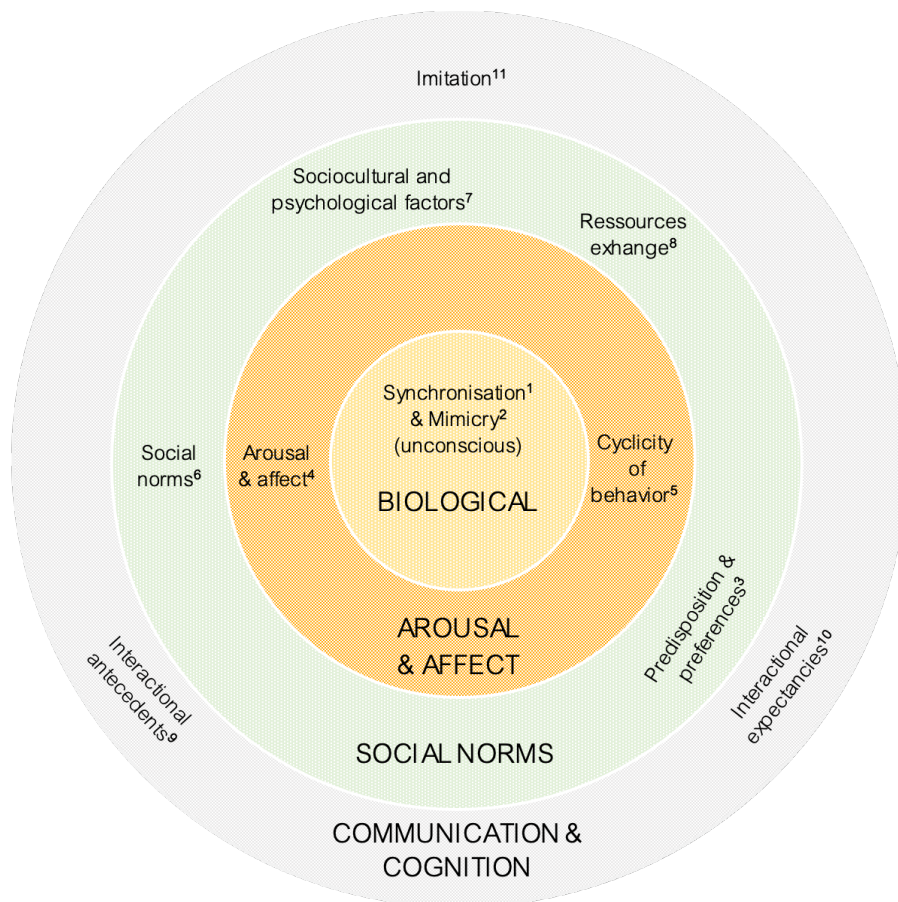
Imitation$^{11}$

Sociocultural and psychological factors$^{7}$

Ressources exhange$^{8}$

Synchronisation$^{1}$ & Mimicry$^{2}$ (unconscious)

BIOLOGICAL

Social norms$^{6}$

Arousal & affect$^{4}$

Cyclicity of behavior$^{5}$

Predisposition & preferences$^{3}$

AROUSAL & AFFECT

Interactional antecedents$^{9}$

Interactional expectancies$^{10}$

SOCIAL NORMS

COMMUNICATION & COGNITION